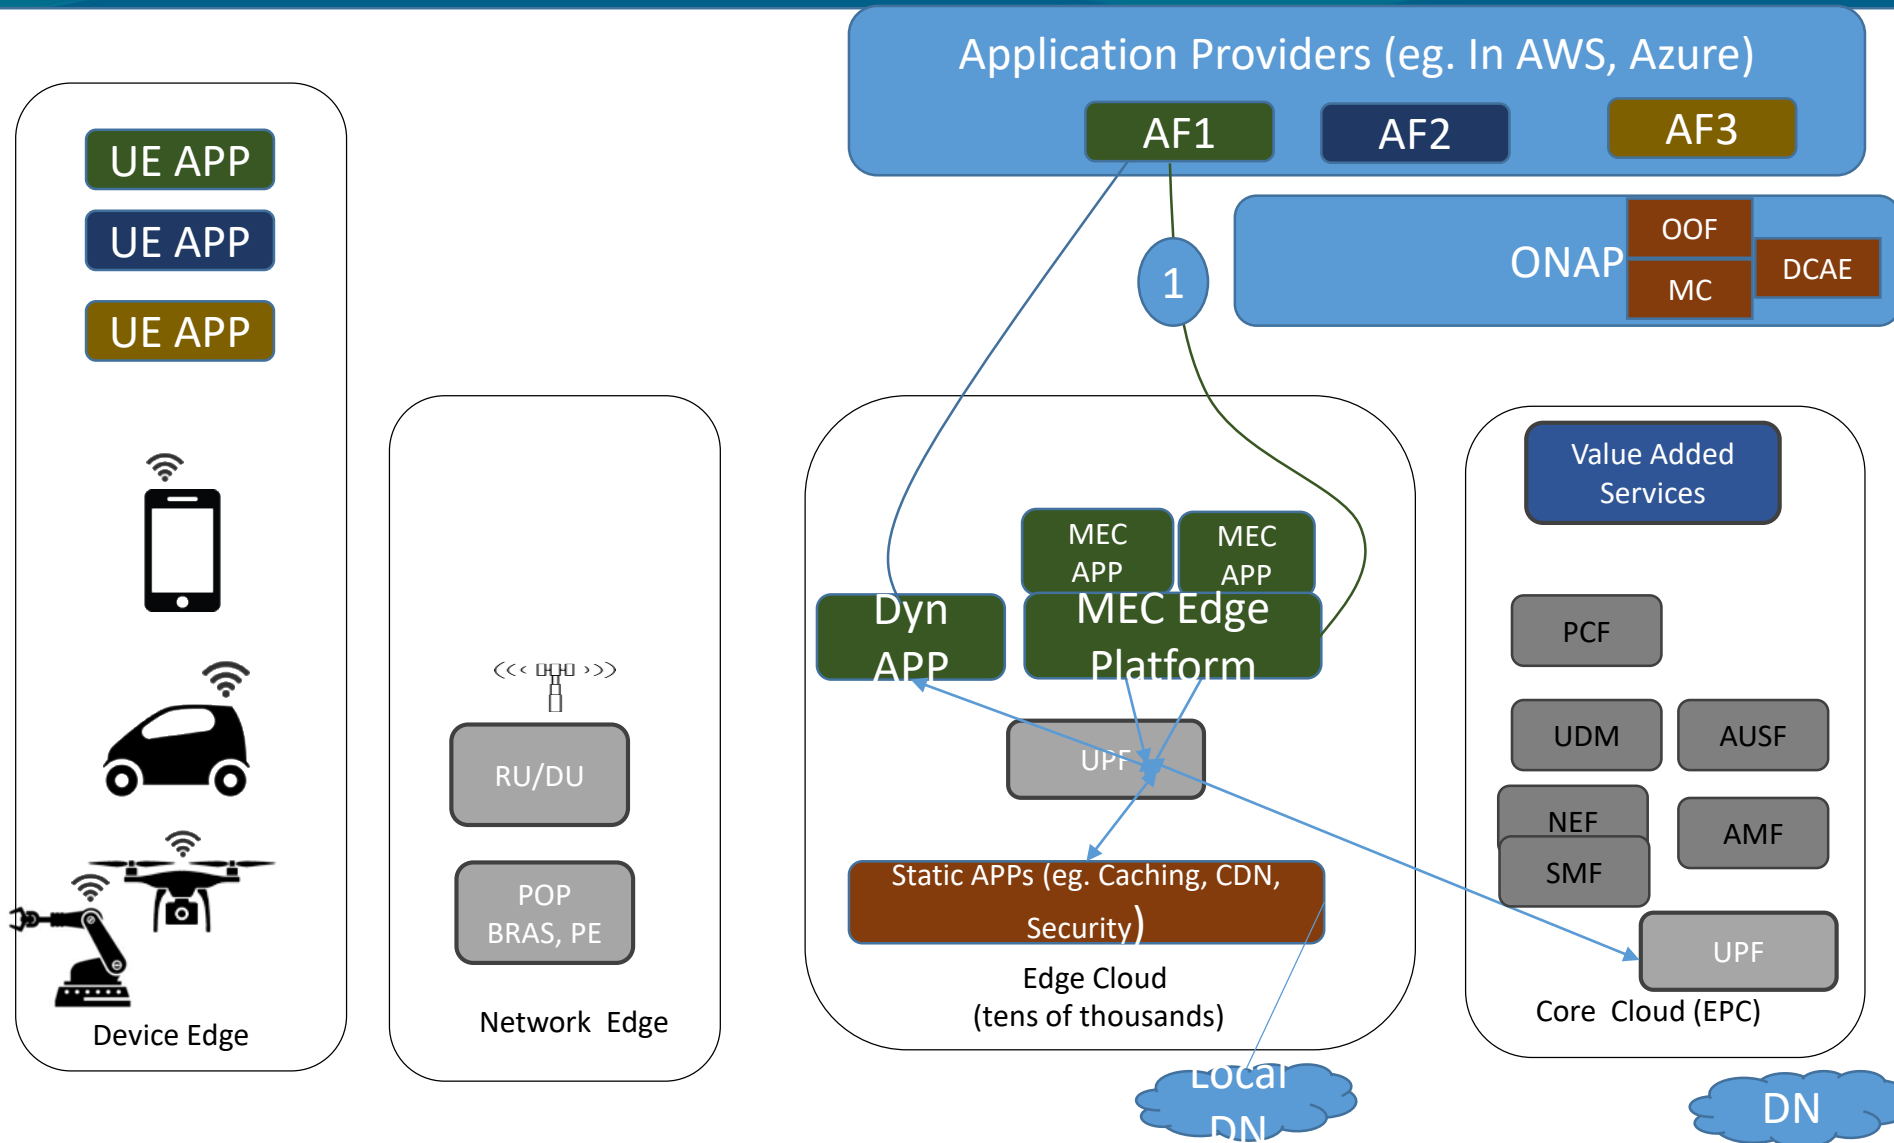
Application Providers (eg. In AWS, Azure)

AF1

AF2

AF3

ONAP

OOF

MC

DCAE

1

UE APP

UE APP

UE APP

Device Edge

RU/DU

POP BRAS, PE

Network Edge

MEC APP

MEC APP

Dyn APP

MEC Edge Platform

UPF

Static APPs (eg. Caching, CDN, Security)

Edge Cloud (tens of thousands)

Value Added Services

PCF

UDM

AUSF

NEF

SMF

AMF

UPF

Core Cloud (EPC)

Local DN

DN